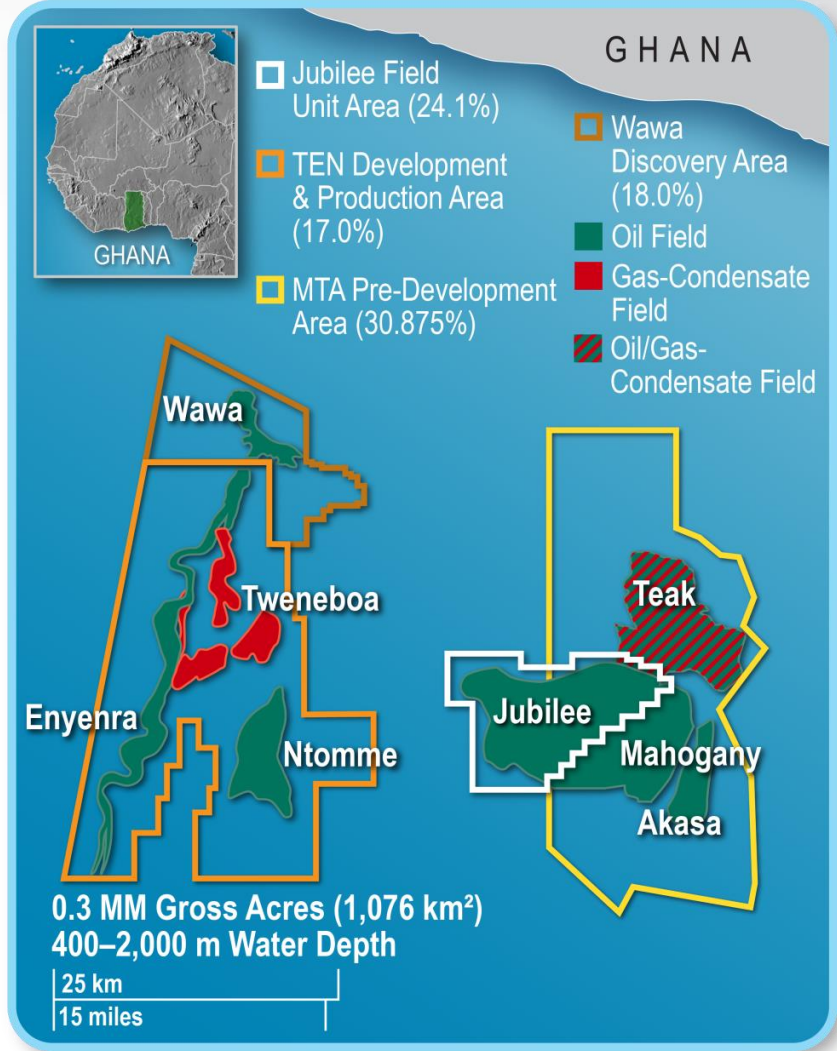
GHANA

GHANA

Jubilee Field Unit Area (24.1%)

TEN Development & Production Area (17.0%)

MTA Pre-Development Area (30.875%)

Wawa Discovery Area (18.0%)

Oil Field

Gas-Condensate Field

Oil/Gas-Condensate Field

Wawa

Tweneboa

Enyenra

Ntomme

Teak

Jubilee

Mahogany

Akasa

0.3 MM Gross Acres (1,076 km²)
400–2,000 m Water Depth

25 km
15 miles